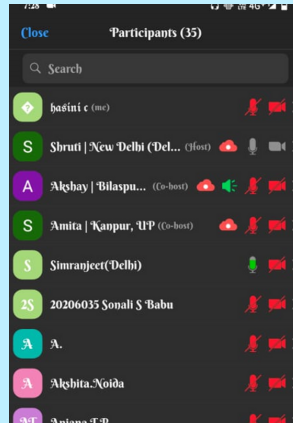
7:28

Close

Participants (35)

Search

hasini c (me)

S Shruti | New Delhi (Del... (Host)

A Akshay | Bilaspu... (Co-host)

S Amita | Kanpur, UP (Co-host)

S Simranjeet(Delhi)

2S 20206035 Sonali S Babu

A A.

A Akshita.Noida

AT Anjana T.P